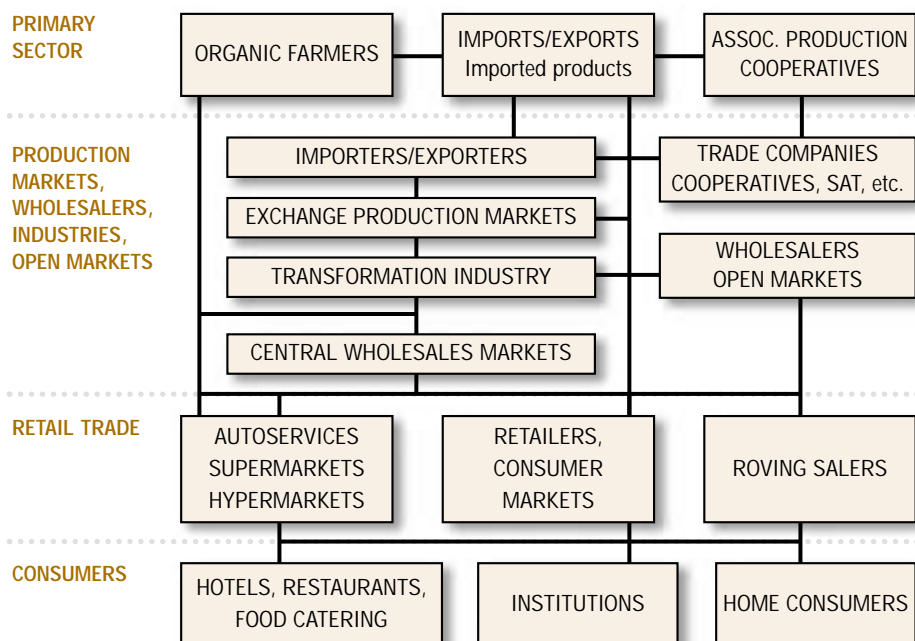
PRIMARY SECTOR

ORGANIC FARMERS

IMPORTS/EXPORTS
Imported products

ASSOC. PRODUCTION COOPERATIVES

PRODUCTION MARKETS, WHOLESALERS, INDUSTRIES, OPEN MARKETS

IMPORTERS/EXPORTERS

TRADE COMPANIES COOPERATIVES, SAT, etc.

EXCHANGE PRODUCTION MARKETS

WHOLESALERS OPEN MARKETS

TRANSFORMATION INDUSTRY

CENTRAL WHOLESALES MARKETS

RETAIL TRADE

AUTOSERVICES SUPERMARKETS HYPERMARKETS

RETAILERS, CONSUMER MARKETS

ROVING SALERS

CONSUMERS

HOTELS, RESTAURANTS, FOOD CATERING

INSTITUTIONS

HOME CONSUMERS